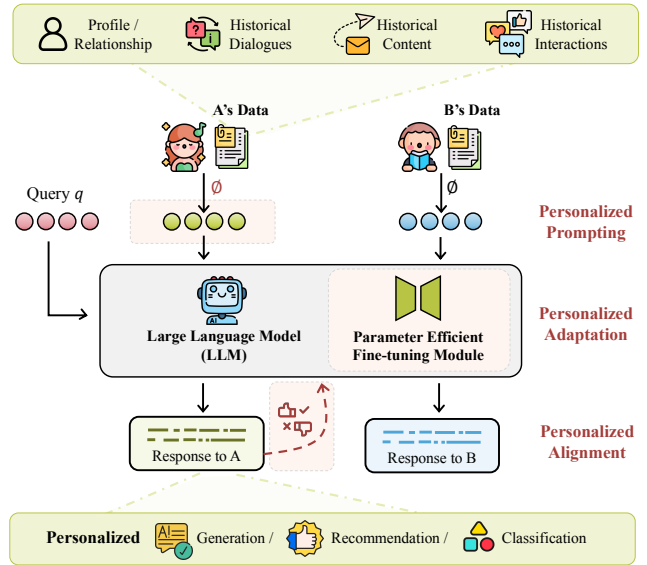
Profile / Relationship

Historical Dialogues

Historical Content

Historical Interactions

A's Data

B's Data

Query $q$

$\phi$

$\phi$

Personalized Prompting

AI

Large Language Model (LLM)

Parameter Efficient Fine-tuning Module

Personalized Adaptation

Response to A

Response to B

Personalized Alignment

Personalized

AI

Generation /

Recommendation /

Classification